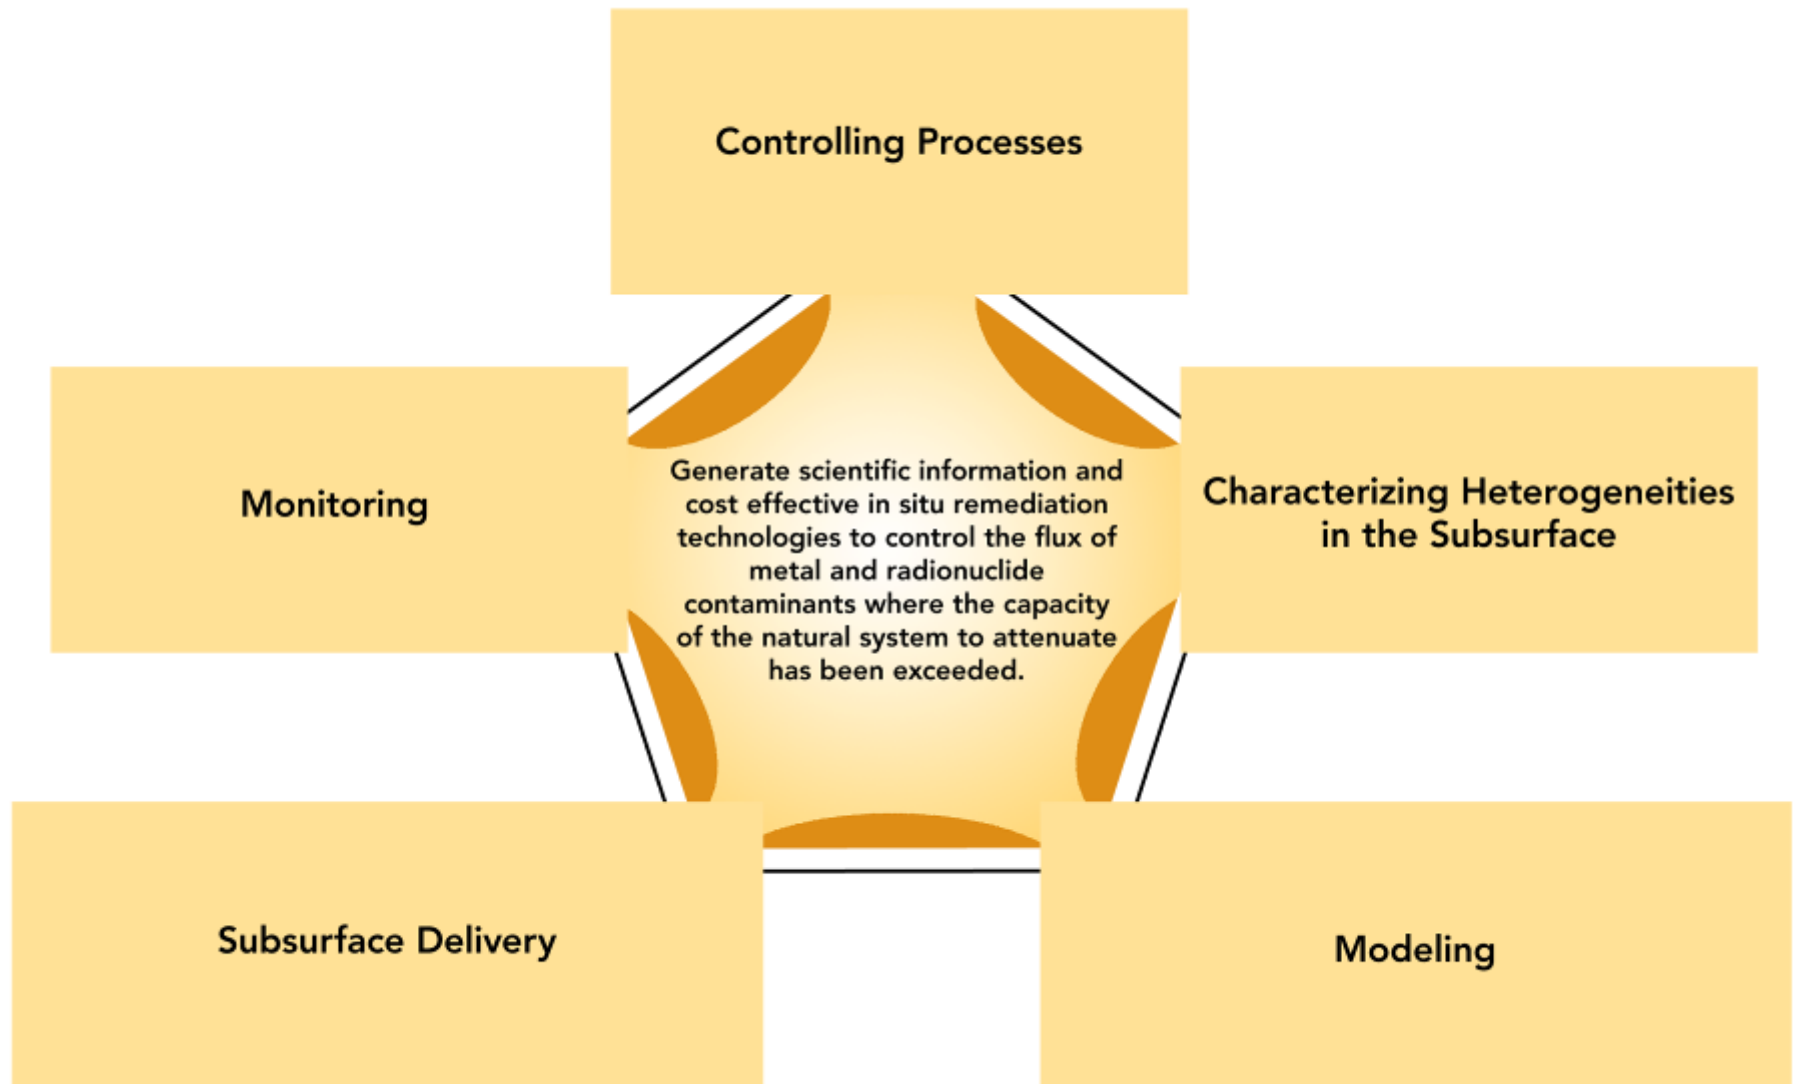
Controlling Processes

Monitoring

Generate scientific information and cost effective in situ remediation technologies to control the flux of metal and radionuclide contaminants where the capacity of the natural system to attenuate has been exceeded.

Characterizing Heterogeneities in the Subsurface

Subsurface Delivery

Modeling